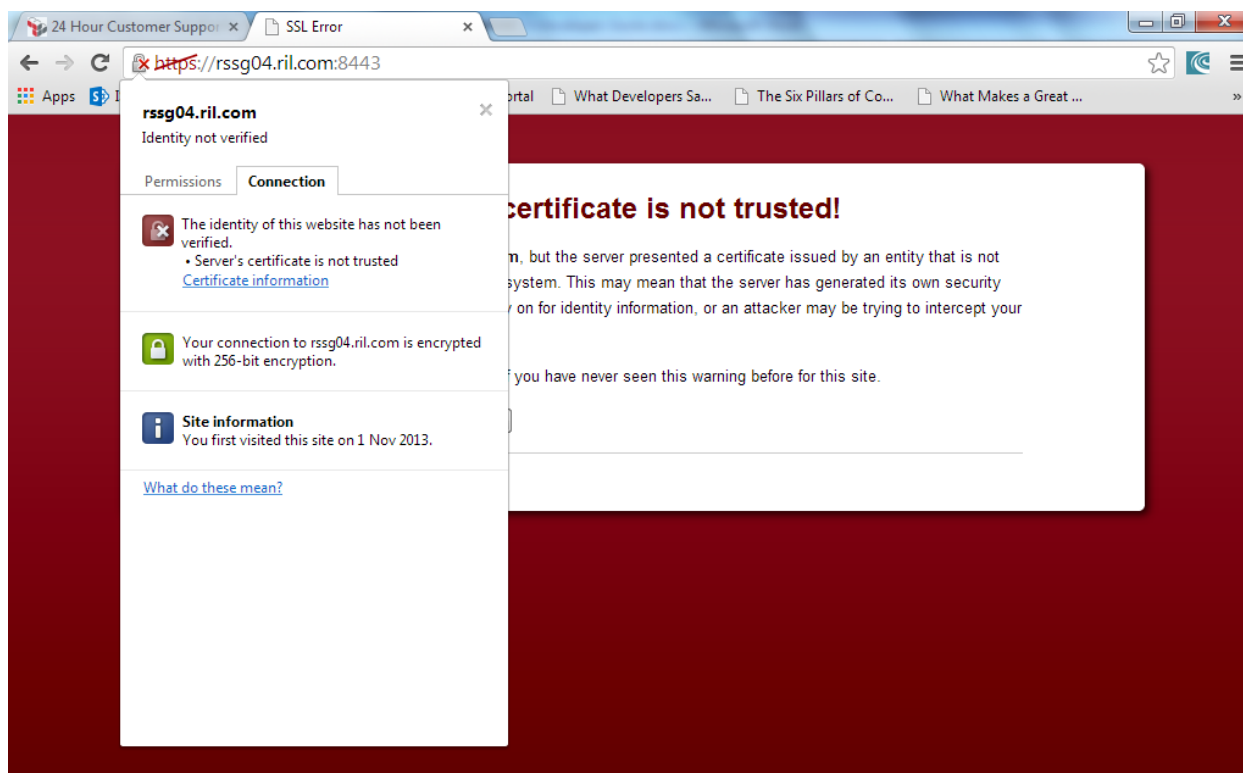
24 Hour Customer Suppor ×
SSL Error ×

https://rssg04.ril.com:8443

Apps
ortal
What Developers Sa...
The Six Pillars of Co...
What Makes a Great ...
»

rssg04.ril.com
Identity not verified
×

Permissions
Connection

The identity of this website has not been verified.
• Server's certificate is not trusted
Certificate information

Your connection to rssg04.ril.com is encrypted with 256-bit encryption.

Site information
You first visited this site on 1 Nov 2013.

What do these mean?

certificate is not trusted!

m, but the server presented a certificate issued by an entity that is not system. This may mean that the server has generated its own security on for identity information, or an attacker may be trying to intercept your

f you have never seen this warning before for this site.